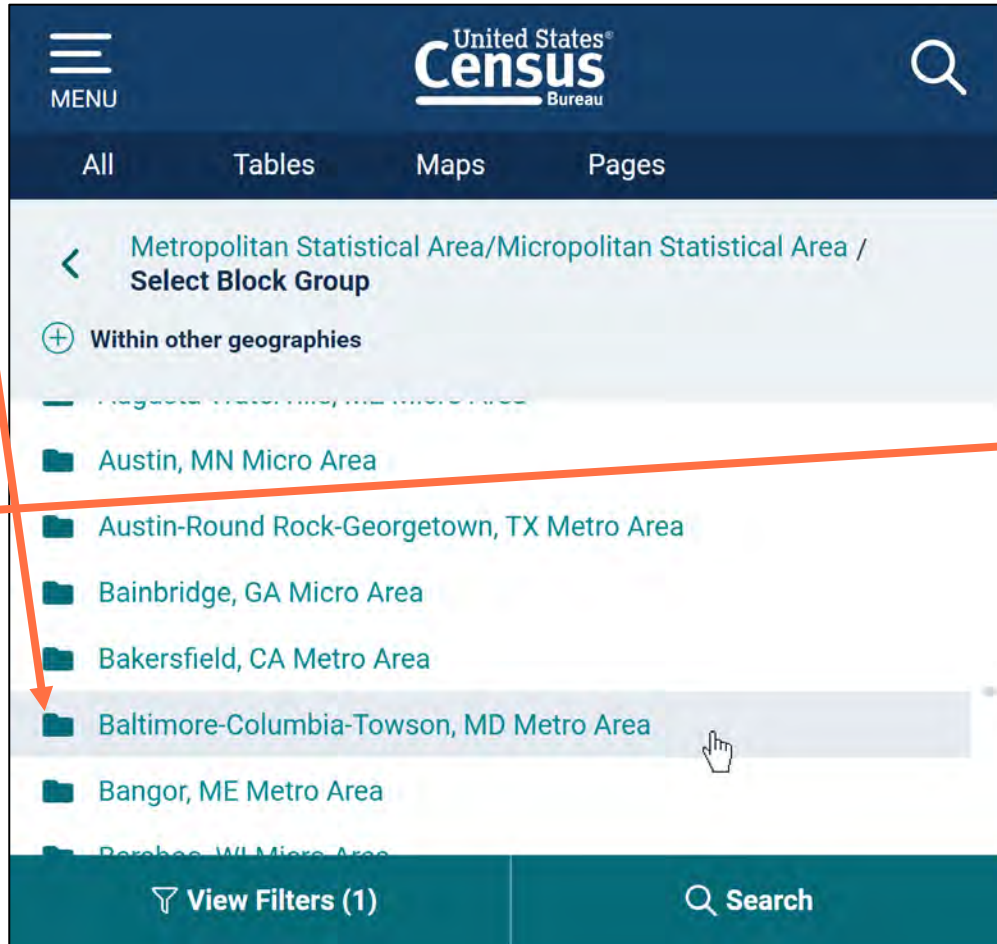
MENU

United States® Census Bureau

All Tables Maps Pages

Metropolitan Statistical Area/Micropolitan Statistical Area / **Select Block Group**

Within other geographies

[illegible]

Austin, MN Micro Area

Austin-Round Rock-Georgetown, TX Metro Area

Bainbridge, GA Micro Area

Bakersfield, CA Metro Area

Baltimore-Columbia-Towson, MD Metro Area

Bangor, ME Metro Area

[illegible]

View Filters (1)

Search